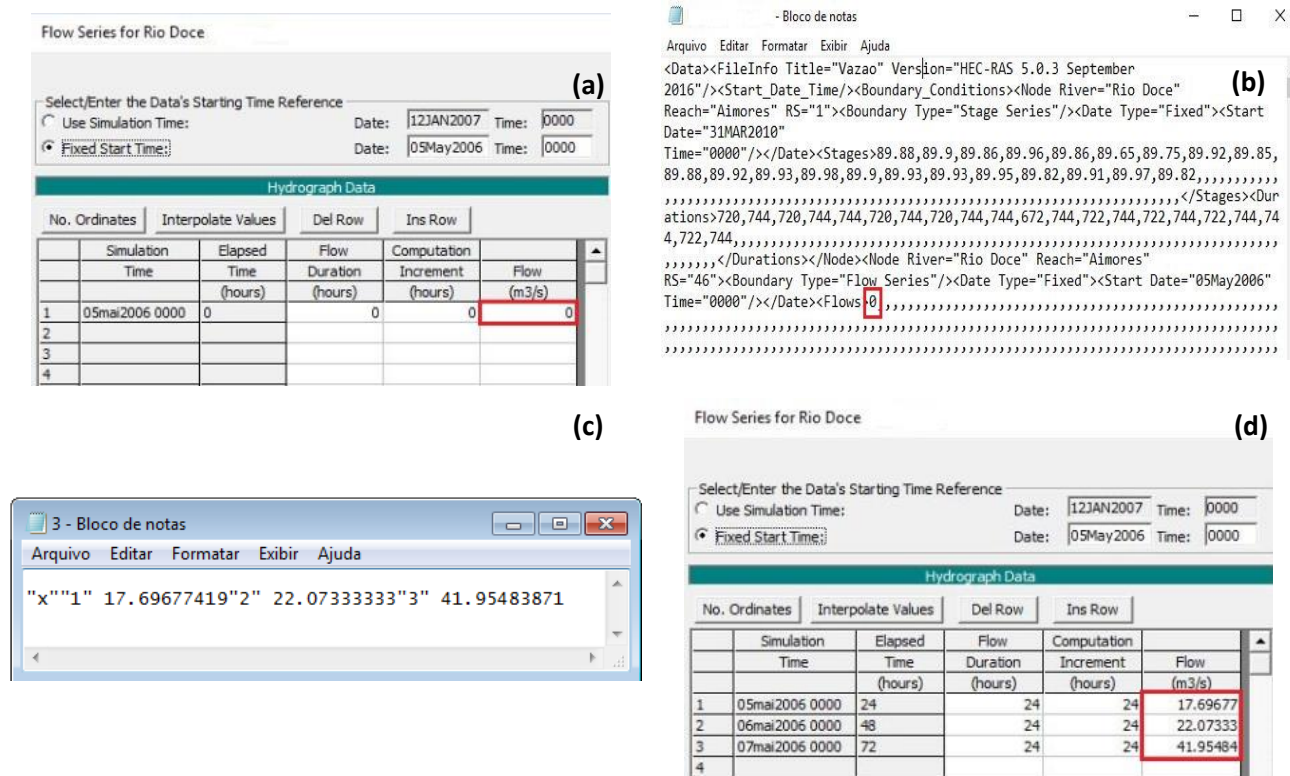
Flow Series for Rio Doce

(a)

Select/Enter the Data's Starting Time Reference
Use Simulation Time: Date: 12JAN2007 Time: 0000
Fixed Start Time: Date: 05May2006 Time: 0000

Hydrograph Data

No. Ordinates | Interpolate Values | Del Row | Ins Row

| | Simulation Time | Elapsed Time (hours) | Flow Duration (hours) | Computation Increment (hours) | Flow (m3/s) |
|---|---|---|---|---|---|
| 1 | 05mai2006 0000 | 0 | 0 | 0 | 0 |
| 2 | | | | | |
| 3 | | | | | |
| 4 | | | | | |

- Bloco de notas

Arquivo Editar Formatar Exibir Ajuda

(b)

<Data><FileInfo Title="Vazao" Version="HEC-RAS 5.0.3 September 2016"/><Start_Date_Time/><Boundary_Conditions><Node River="Rio Doce" Reach="Aimores" RS="1"><Boundary Type="Stage Series"/><Date Type="Fixed"><Start Date="31MAR2010" Time="0000"/></Date><Stages>89.88,89.9,89.86,89.96,89.86,89.65,89.75,89.92,89.85,89.88,89.92,89.93,89.98,89.9,89.93,89.93,89.95,89.82,89.91,89.97,89.82,,,,,,,,,,,,,,,,,,,,,,,,,,,,,,,,,,,,,,,,,,,,,,,,,,,,,,,,,,,,,,,,,,,,,,,,,,,,,,,,,,</Stages><Durations>720,744,720,744,744,720,744,720,744,744,672,744,722,744,722,744,722,744,744,722,744,,,,,,,,,,,,,,,,,,,,,,,,,,,,,,,,,,,,,,,,,,,,,,,,</Durations></Node><Node River="Rio Doce" Reach="Aimores" RS="46"><Boundary Type="Flow Series"/><Date Type="Fixed"><Start Date="05May2006" Time="0000"/></Date><Flows>0,,,,,,,,,,,,,,,,,,,,,,,,,,,,,,,,,,,,,,,,,,,,,,,,,,,,,,,,,,,,,,,,,,,,,,,,,,,,,,,,,,,,,,,,,,,,,,,,,,,,,,,,,,,,,,,,,,,,,,,,,,,,,,,

(c)

3 - Bloco de notas

Arquivo Editar Formatar Exibir Ajuda

"x""1" 17.69677419"2" 22.07333333"3" 41.95483871

Flow Series for Rio Doce

(d)

Select/Enter the Data's Starting Time Reference
Use Simulation Time: Date: 12JAN2007 Time: 0000
Fixed Start Time: Date: 05May2006 Time: 0000

Hydrograph Data

No. Ordinates | Interpolate Values | Del Row | Ins Row

| | Simulation Time | Elapsed Time (hours) | Flow Duration (hours) | Computation Increment (hours) | Flow (m3/s) |
|---|---|---|---|---|---|
| 1 | 05mai2006 0000 | 24 | 24 | 24 | 17.69677 |
| 2 | 06mai2006 0000 | 48 | 24 | 24 | 22.07333 |
| 3 | 07mai2006 0000 | 72 | 24 | 24 | 41.95484 |
| 4 | | | | | |